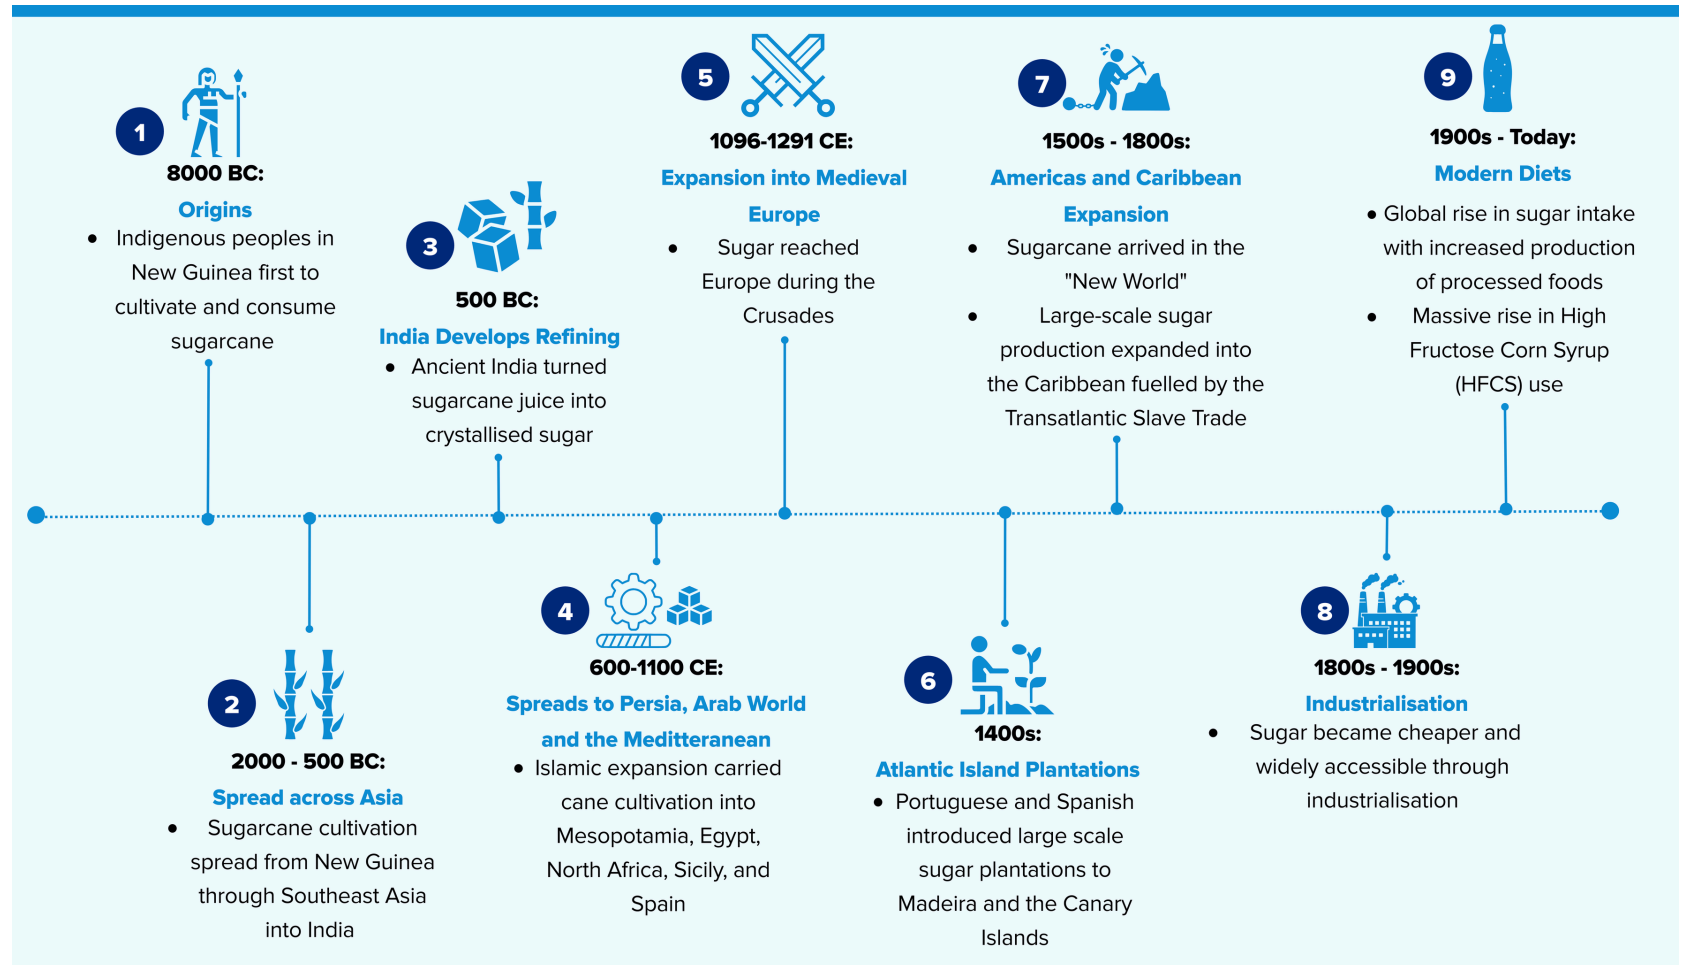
1

8000 BC:

Origins

- Indigenous peoples in New Guinea first to cultivate and consume sugarcane

2

2000 - 500 BC:

Spread across Asia

- Sugarcane cultivation spread from New Guinea through Southeast Asia into India

3

500 BC:

India Develops Refining

- Ancient India turned sugarcane juice into crystallised sugar

4

600-1100 CE:

Spreads to Persia, Arab World and the Mediterranean

- Islamic expansion carried cane cultivation into Mesopotamia, Egypt, North Africa, Sicily, and Spain

5

1096-1291 CE:

Expansion into Medieval Europe

- Sugar reached Europe during the Crusades

6

1400s:

Atlantic Island Plantations

- Portuguese and Spanish introduced large scale sugar plantations to Madeira and the Canary Islands

7

1500s - 1800s:

Americas and Caribbean Expansion

- Sugarcane arrived in the "New World"
- Large-scale sugar production expanded into the Caribbean fuelled by the Transatlantic Slave Trade

8

1800s - 1900s:

Industrialisation

- Sugar became cheaper and widely accessible through industrialisation

9

1900s - Today:

Modern Diets

- Global rise in sugar intake with increased production of processed foods
- Massive rise in High Fructose Corn Syrup (HFCS) use